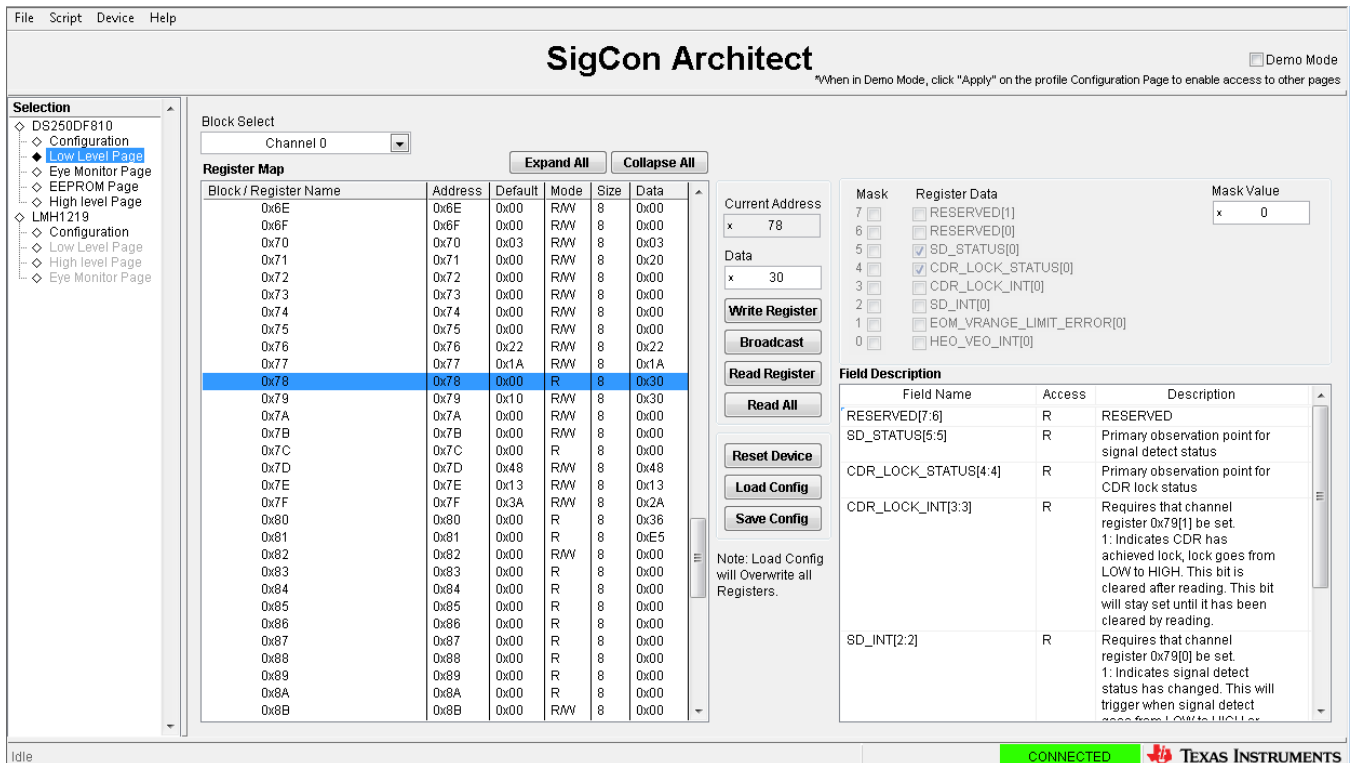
File Script Device Help

SigCon Architect

Demo Mode

*When in Demo Mode, click "Apply" on the profile Configuration Page to enable access to other pages

Selection
DS250DF810
Configuration
Low Level Page
Eye Monitor Page
EEPROM Page
High level Page
LMH1219
Configuration
Low Level Page
High level Page
Eye Monitor Page

Block Select
Channel 0

Register Map

Expand All Collapse All

| Block / Register Name | Address | Default | Mode | Size | Data |
|---|---|---|---|---|---|
| 0x6E | 0x6E | 0x00 | R/W | 8 | 0x00 |
| 0x6F | 0x6F | 0x00 | R/W | 8 | 0x00 |
| 0x70 | 0x70 | 0x03 | R/W | 8 | 0x03 |
| 0x71 | 0x71 | 0x00 | R/W | 8 | 0x20 |
| 0x72 | 0x72 | 0x00 | R/W | 8 | 0x00 |
| 0x73 | 0x73 | 0x00 | R/W | 8 | 0x00 |
| 0x74 | 0x74 | 0x00 | R/W | 8 | 0x00 |
| 0x75 | 0x75 | 0x00 | R/W | 8 | 0x00 |
| 0x76 | 0x76 | 0x22 | R/W | 8 | 0x22 |
| 0x77 | 0x77 | 0x1A | R/W | 8 | 0x1A |
| 0x78 | 0x78 | 0x00 | R | 8 | 0x30 |
| 0x79 | 0x79 | 0x10 | R/W | 8 | 0x30 |
| 0x7A | 0x7A | 0x00 | R/W | 8 | 0x00 |
| 0x7B | 0x7B | 0x00 | R/W | 8 | 0x00 |
| 0x7C | 0x7C | 0x00 | R | 8 | 0x00 |
| 0x7D | 0x7D | 0x48 | R/W | 8 | 0x48 |
| 0x7E | 0x7E | 0x13 | R/W | 8 | 0x13 |
| 0x7F | 0x7F | 0x3A | R/W | 8 | 0x2A |
| 0x80 | 0x80 | 0x00 | R | 8 | 0x36 |
| 0x81 | 0x81 | 0x00 | R | 8 | 0xE5 |
| 0x82 | 0x82 | 0x00 | R/W | 8 | 0x00 |
| 0x83 | 0x83 | 0x00 | R | 8 | 0x00 |
| 0x84 | 0x84 | 0x00 | R | 8 | 0x00 |
| 0x85 | 0x85 | 0x00 | R | 8 | 0x00 |
| 0x86 | 0x86 | 0x00 | R | 8 | 0x00 |
| 0x87 | 0x87 | 0x00 | R | 8 | 0x00 |
| 0x88 | 0x88 | 0x00 | R | 8 | 0x00 |
| 0x89 | 0x89 | 0x00 | R | 8 | 0x00 |
| 0x8A | 0x8A | 0x00 | R | 8 | 0x00 |
| 0x8B | 0x8B | 0x00 | R/W | 8 | 0x00 |

Current Address
x 78
Data
x 30
Write Register
Broadcast
Read Register
Read All
Reset Device
Load Config
Save Config
Note: Load Config will Overwrite all Registers.

Mask Register Data
7 RESERVED[1]
6 RESERVED[0]
5 SD_STATUS[0]
4 CDR_LOCK_STATUS[0]
3 CDR_LOCK_INT[0]
2 SD_INT[0]
1 EOM_VRANGE_LIMIT_ERROR[0]
0 HEO_VEO_INT[0]

Mask Value
x 0

Field Description

| Field Name | Access | Description |
|---|---|---|
| RESERVED[7:6] | R | RESERVED |
| SD_STATUS[5:5] | R | Primary observation point for signal detect status |
| CDR_LOCK_STATUS[4:4] | R | Primary observation point for CDR lock status |
| CDR_LOCK_INT[3:3] | R | Requires that channel register 0x79[1] be set. 1: Indicates CDR has achieved lock, lock goes from LOW to HIGH. This bit is cleared after reading. This bit will stay set until it has been cleared by reading. |
| SD_INT[2:2] | R | Requires that channel register 0x79[0] be set. 1: Indicates signal detect status has changed. This will trigger when signal detect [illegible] |

Idle
CONNECTED
TEXAS INSTRUMENTS